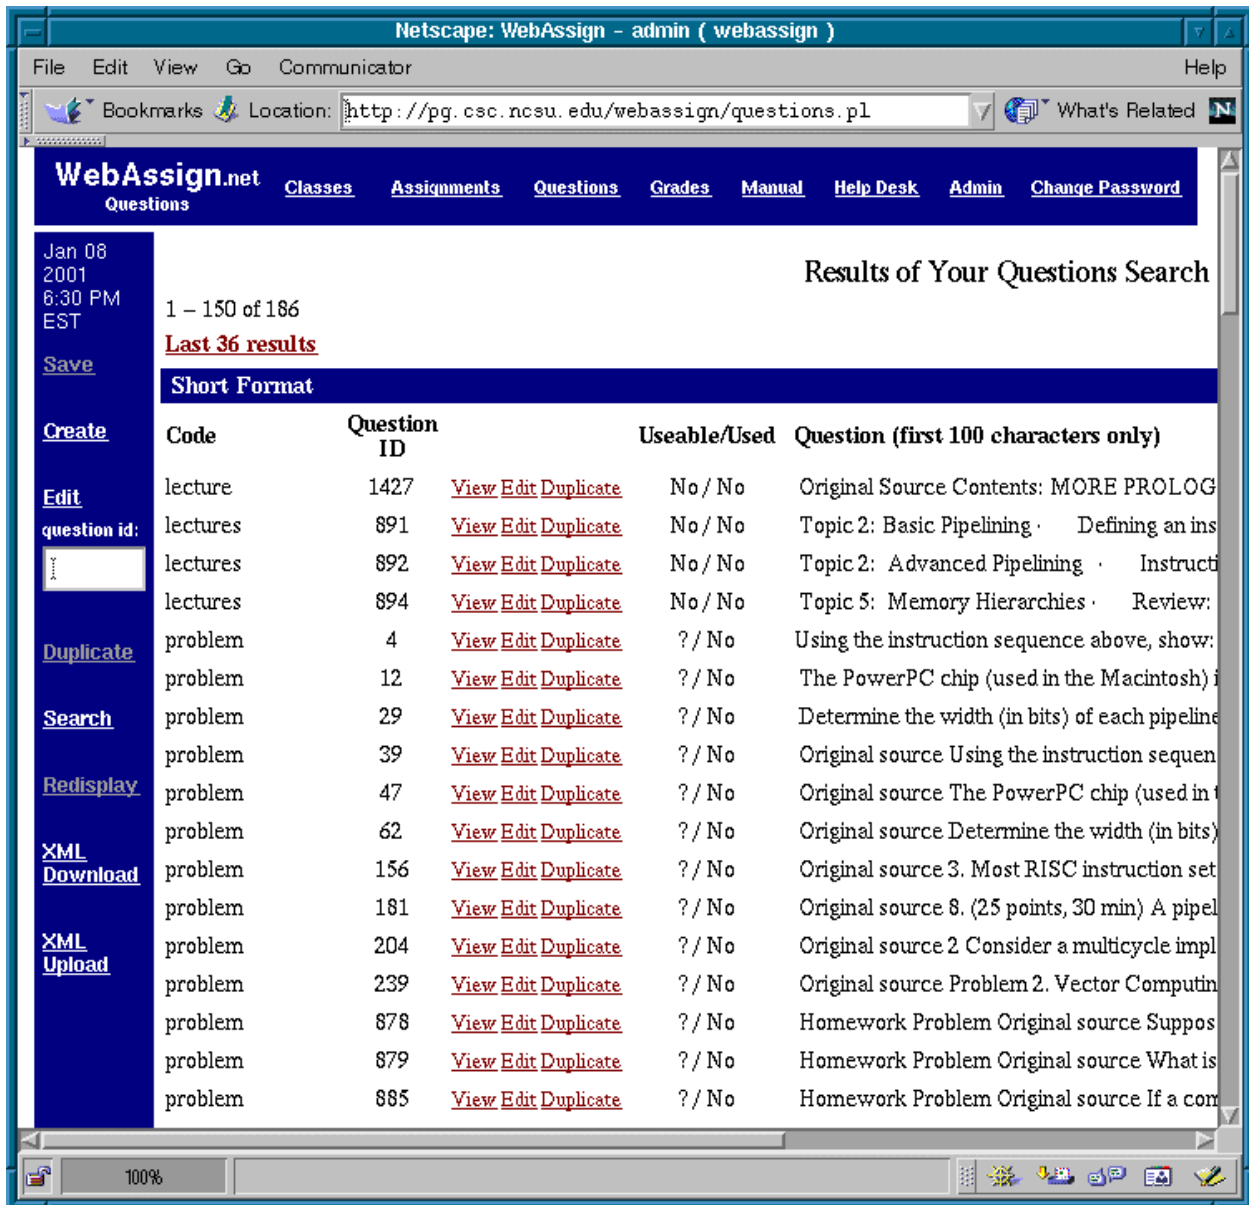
Netscape: WebAssign - admin ( webassign )

File Edit View Go Communicator Help

Bookmarks Location: http://pg.csc.ncsu.edu/webassign/questions.pl What's Related

WebAssign.net Questions Classes Assignments Questions Grades Manual Help Desk Admin Change Password

Jan 08 2001 6:30 PM EST

Save

Create

Edit question id:

Duplicate

Search

Redisplay

XML Download

XML Upload

Results of Your Questions Search

1 – 150 of 186

Last 36 results

Short Format

| Code | Question ID | | Useable/Used | Question (first 100 characters only) |
|---|---|---|---|---|
| lecture | 1427 | View Edit Duplicate | No / No | Original Source Contents: MORE PROLOG |
| lectures | 891 | View Edit Duplicate | No / No | Topic 2: Basic Pipelining · Defining an ins |
| lectures | 892 | View Edit Duplicate | No / No | Topic 2: Advanced Pipelining · Instructi |
| lectures | 894 | View Edit Duplicate | No / No | Topic 5: Memory Hierarchies · Review: |
| problem | 4 | View Edit Duplicate | ? / No | Using the instruction sequence above, show: |
| problem | 12 | View Edit Duplicate | ? / No | The PowerPC chip (used in the Macintosh) i |
| problem | 29 | View Edit Duplicate | ? / No | Determine the width (in bits) of each pipeline |
| problem | 39 | View Edit Duplicate | ? / No | Original source Using the instruction sequen |
| problem | 47 | View Edit Duplicate | ? / No | Original source The PowerPC chip (used in t |
| problem | 62 | View Edit Duplicate | ? / No | Original source Determine the width (in bits) |
| problem | 156 | View Edit Duplicate | ? / No | Original source 3. Most RISC instruction set |
| problem | 181 | View Edit Duplicate | ? / No | Original source 8. (25 points, 30 min) A pipel |
| problem | 204 | View Edit Duplicate | ? / No | Original source 2 Consider a multicycle impl |
| problem | 239 | View Edit Duplicate | ? / No | Original source Problem 2. Vector Computin |
| problem | 878 | View Edit Duplicate | ? / No | Homework Problem Original source Suppos |
| problem | 879 | View Edit Duplicate | ? / No | Homework Problem Original source What is |
| problem | 885 | View Edit Duplicate | ? / No | Homework Problem Original source If a com |

100%